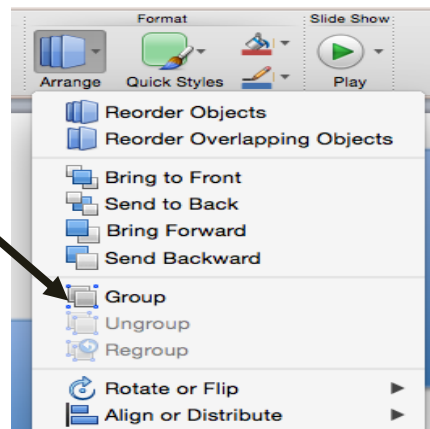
Format
Slide Show
Arrange
Quick Styles
Play
Reorder Objects
Reorder Overlapping Objects
Bring to Front
Send to Back
Bring Forward
Send Backward
Group
Ungroup
Regroup
Rotate or Flip
Align or Distribute